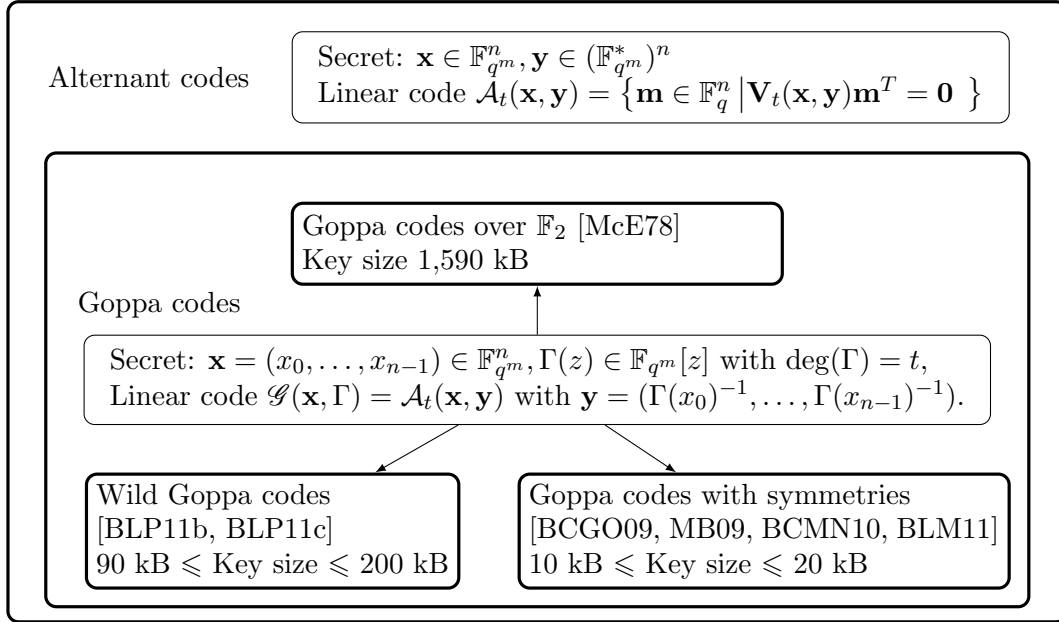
Alternant codes

Secret: $\mathbf{x} \in \mathbb{F}_{q^m}^n, \mathbf{y} \in (\mathbb{F}_{q^m}^*)^n$
Linear code $\mathcal{A}_t(\mathbf{x},\mathbf{y}) = \left\{\mathbf{m} \in \mathbb{F}_q^n \,\middle|\, \mathbf{V}_t(\mathbf{x},\mathbf{y})\mathbf{m}^T = \mathbf{0} \right\}$

Goppa codes over $\mathbb{F}_2$ [McE78]
Key size 1,590 kB

Goppa codes

Secret: $\mathbf{x} = (x_0, \ldots, x_{n-1}) \in \mathbb{F}_{q^m}^n, \Gamma(z) \in \mathbb{F}_{q^m}[z]$ with $\deg(\Gamma) = t$,
Linear code $\mathscr{G}(\mathbf{x}, \Gamma) = \mathcal{A}_t(\mathbf{x},\mathbf{y})$ with $\mathbf{y} = (\Gamma(x_0)^{-1}, \ldots, \Gamma(x_{n-1})^{-1})$.

Wild Goppa codes
[BLP11b, BLP11c]
90 kB $\leqslant$ Key size $\leqslant$ 200 kB

Goppa codes with symmetries
[BCGO09, MB09, BCMN10, BLM11]
10 kB $\leqslant$ Key size $\leqslant$ 20 kB